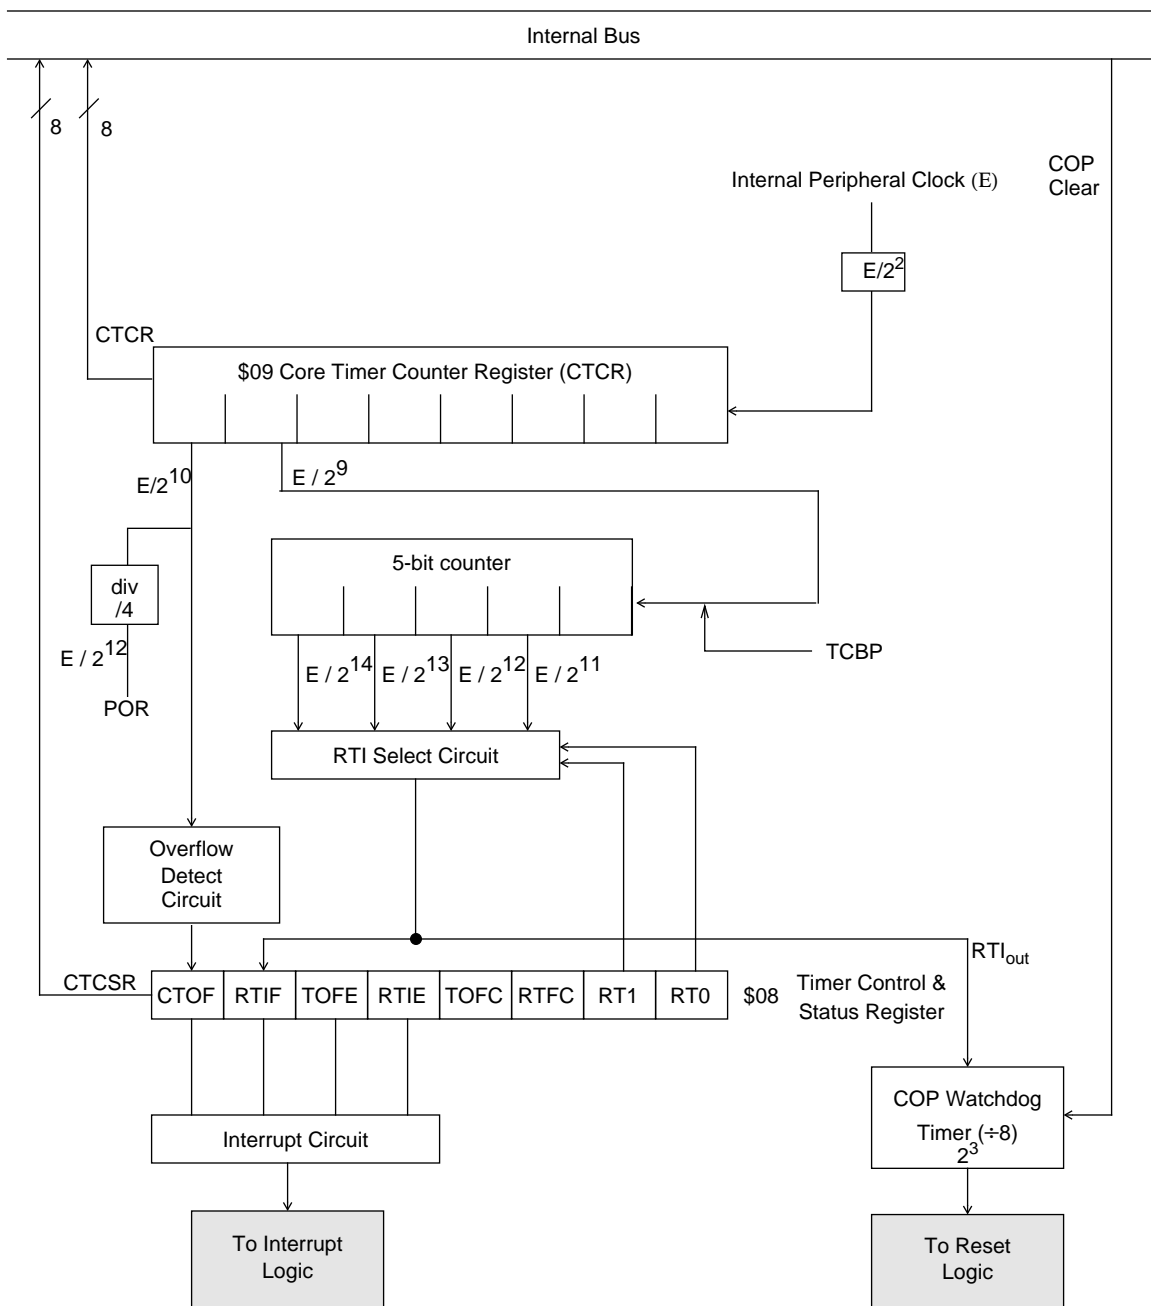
Internal Bus

8 8

COP Clear

Internal Peripheral Clock (E)

$E/2^2$

CTCR

$09 Core Timer Counter Register (CTCR)

$E/2^{10}$

$E / 2^9$

5-bit counter

div /4

$E / 2^{12}$

POR

$E / 2^{14}$ $E / 2^{13}$ $E / 2^{12}$ $E / 2^{11}$

TCBP

RTI Select Circuit

Overflow Detect Circuit

$RTI_{out}$

CTCSR

| CTOF | RTIF | TOFE | RTIE | TOFC | RTFC | RT1 | RT0 |
|---|---|---|---|---|---|---|---|

$08

Timer Control & Status Register

COP Watchdog Timer (÷8) $2^3$

Interrupt Circuit

To Interrupt Logic

To Reset Logic